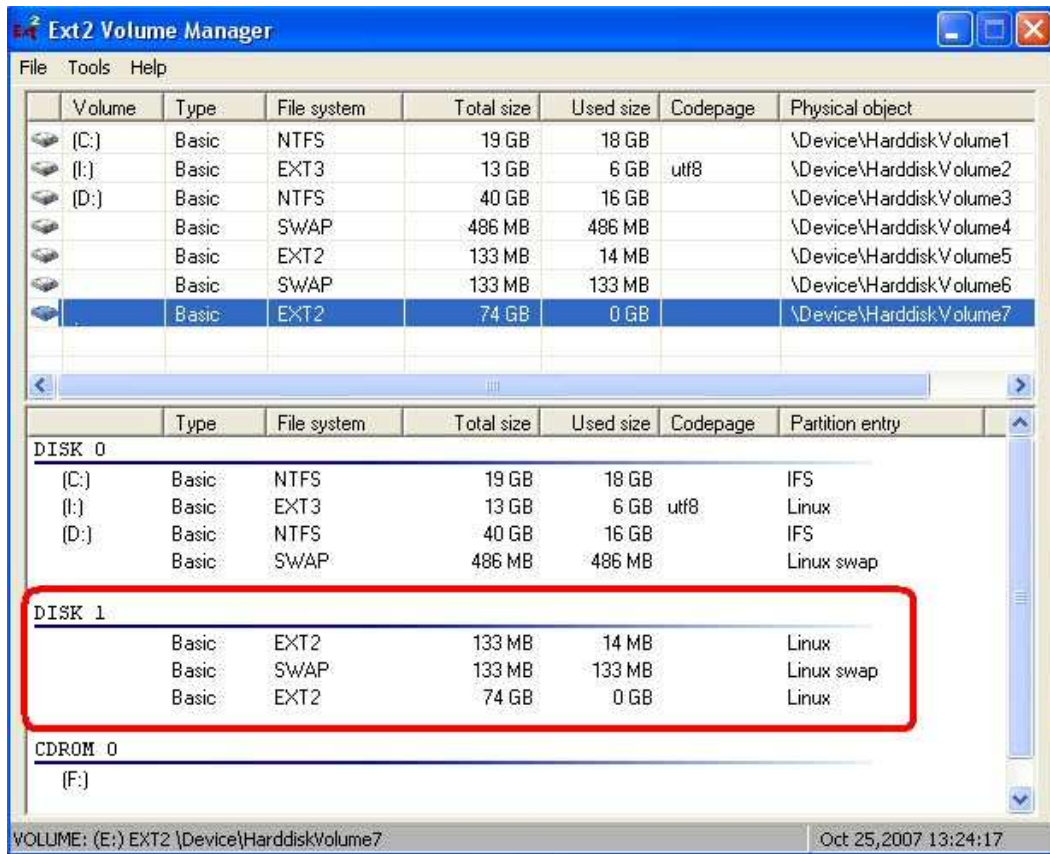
Ext2 Volume Manager

File Tools Help

| Volume | Type | File system | Total size | Used size | Codepage | Physical object |
|---|---|---|---|---|---|---|
| (C:) | Basic | NTFS | 19 GB | 18 GB | | \Device\HarddiskVolume1 |
| (I:) | Basic | EXT3 | 13 GB | 6 GB | utf8 | \Device\HarddiskVolume2 |
| (D:) | Basic | NTFS | 40 GB | 16 GB | | \Device\HarddiskVolume3 |
| | Basic | SWAP | 486 MB | 486 MB | | \Device\HarddiskVolume4 |
| | Basic | EXT2 | 133 MB | 14 MB | | \Device\HarddiskVolume5 |
| | Basic | SWAP | 133 MB | 133 MB | | \Device\HarddiskVolume6 |
| . | Basic | EXT2 | 74 GB | 0 GB | | \Device\HarddiskVolume7 |

| | Type | File system | Total size | Used size | Codepage | Partition entry |
|---|---|---|---|---|---|---|
| DISK 0 | | | | | | |
| (C:) | Basic | NTFS | 19 GB | 18 GB | | IFS |
| (I:) | Basic | EXT3 | 13 GB | 6 GB | utf8 | Linux |
| (D:) | Basic | NTFS | 40 GB | 16 GB | | IFS |
| | Basic | SWAP | 486 MB | 486 MB | | Linux swap |
| DISK 1 | | | | | | |
| | Basic | EXT2 | 133 MB | 14 MB | | Linux |
| | Basic | SWAP | 133 MB | 133 MB | | Linux swap |
| | Basic | EXT2 | 74 GB | 0 GB | | Linux |
| CDROM 0 | | | | | | |
| (F:) | | | | | | |

VOLUME: (E:) EXT2 \Device\HarddiskVolume7

Oct 25,2007 13:24:17